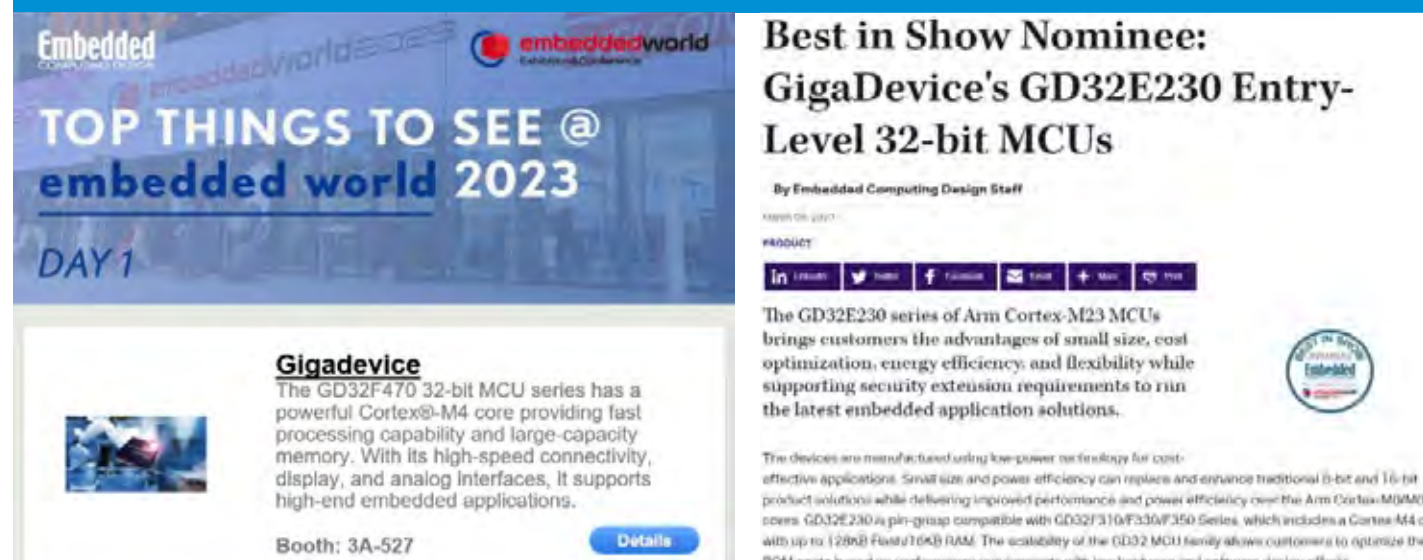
Embedded
COMPUTING DESIGN

embeddedworld
Exhibition&Conference

TOP THINGS TO SEE @ embedded world 2023

DAY 1

Gigadevice
The GD32F470 32-bit MCU series has a powerful Cortex®-M4 core providing fast processing capability and large-capacity memory. With its high-speed connectivity, display, and analog interfaces, It supports high-end embedded applications.

Booth: 3A-527

Details

Best in Show Nominee: GigaDevice's GD32E230 Entry-Level 32-bit MCUs

By Embedded Computing Design Staff

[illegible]

PRODUCT

in LinkedIn | Twitter | Facebook | Email | + More | Print

The GD32E230 series of Arm Cortex-M23 MCUs brings customers the advantages of small size, cost optimization, energy efficiency, and flexibility while supporting security extension requirements to run the latest embedded application solutions.

Embedded

The devices are manufactured using low-power technology for cost-effective applications. Small size and power efficiency can replace and enhance traditional 8-bit and 16-bit product solutions while delivering improved performance and power efficiency over the Arm Cortex-M0/M0 cores. GD32E230 is pin-group compatible with GD32F310/F330/F350 Series, which includes a Cortex-M4 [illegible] with up to 128KB Flash/16KB RAM. The scalability of the GD32 MCU family allows customers to optimize the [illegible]